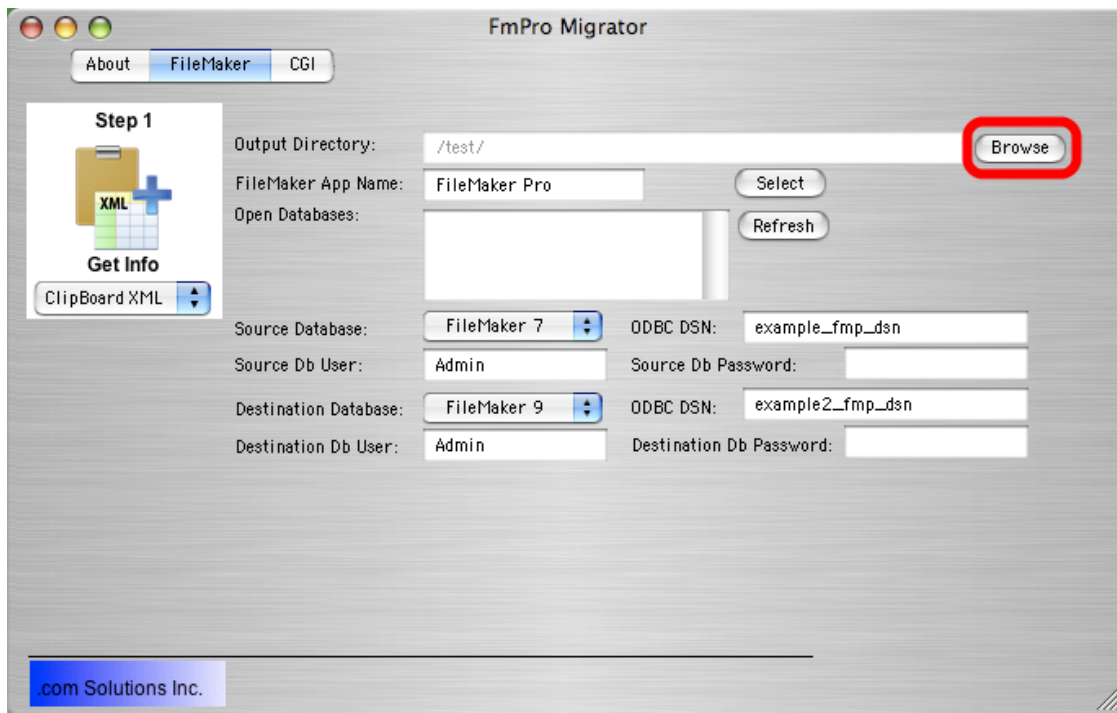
FmPro Migrator

About FileMaker CGI

Step 1

XML

Get Info

ClipBoard XML

Output Directory: /test/ Browse

FileMaker App Name: FileMaker Pro Select

Open Databases: Refresh

Source Database: FileMaker 7 ODBC DSN: example_fmp_dsn

Source Db User: Admin Source Db Password:

Destination Database: FileMaker 9 ODBC DSN: example2_fmp_dsn

Destination Db User: Admin Destination Db Password:

.com Solutions Inc.